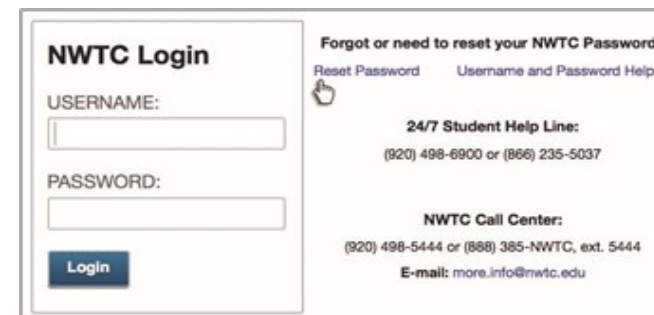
NWTC Login

USERNAME:

PASSWORD:

Login

Forgot or need to reset your NWTC Password

Reset Password Username and Password Help

24/7 Student Help Line:

(920) 498-6900 or (866) 235-5037

NWTC Call Center:

(920) 498-5444 or (888) 385-NWTC, ext. 5444

E-mail: more.info@nwtc.edu